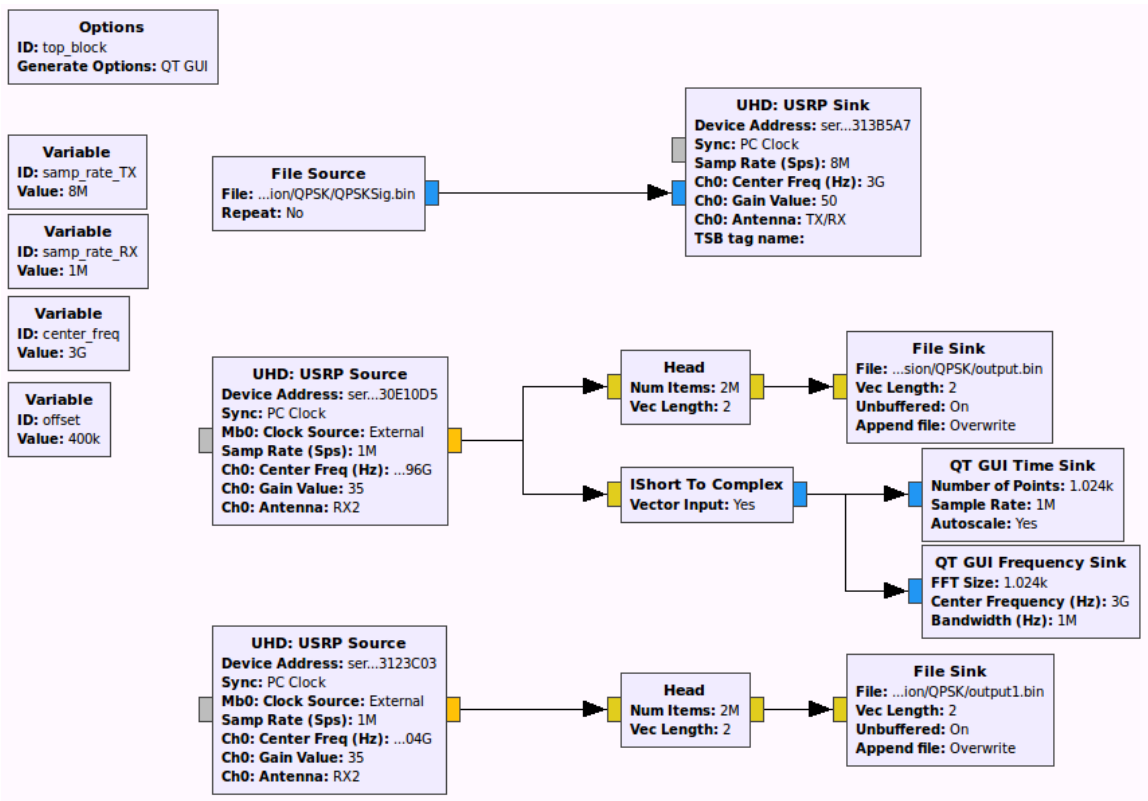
Options
ID: top_block
Generate Options: QT GUI

Variable
ID: samp_rate_TX
Value: 8M

Variable
ID: samp_rate_RX
Value: 1M

Variable
ID: center_freq
Value: 3G

Variable
ID: offset
Value: 400k

File Source
File: ...ion/QPSK/QPSKSig.bin
Repeat: No

UHD: USRP Sink
Device Address: ser...313B5A7
Sync: PC Clock
Samp Rate (Sps): 8M
Ch0: Center Freq (Hz): 3G
Ch0: Gain Value: 50
Ch0: Antenna: TX/RX
TSB tag name:

UHD: USRP Source
Device Address: ser...30E10D5
Sync: PC Clock
Mb0: Clock Source: External
Samp Rate (Sps): 1M
Ch0: Center Freq (Hz): ...96G
Ch0: Gain Value: 35
Ch0: Antenna: RX2

Head
Num Items: 2M
Vec Length: 2

File Sink
File: ...sion/QPSK/output.bin
Vec Length: 2
Unbuffered: On
Append file: Overwrite

IShort To Complex
Vector Input: Yes

QT GUI Time Sink
Number of Points: 1.024k
Sample Rate: 1M
Autoscale: Yes

QT GUI Frequency Sink
FFT Size: 1.024k
Center Frequency (Hz): 3G
Bandwidth (Hz): 1M

UHD: USRP Source
Device Address: ser...3123C03
Sync: PC Clock
Mb0: Clock Source: External
Samp Rate (Sps): 1M
Ch0: Center Freq (Hz): ...04G
Ch0: Gain Value: 35
Ch0: Antenna: RX2

Head
Num Items: 2M
Vec Length: 2

File Sink
File: ...ion/QPSK/output1.bin
Vec Length: 2
Unbuffered: On
Append file: Overwrite